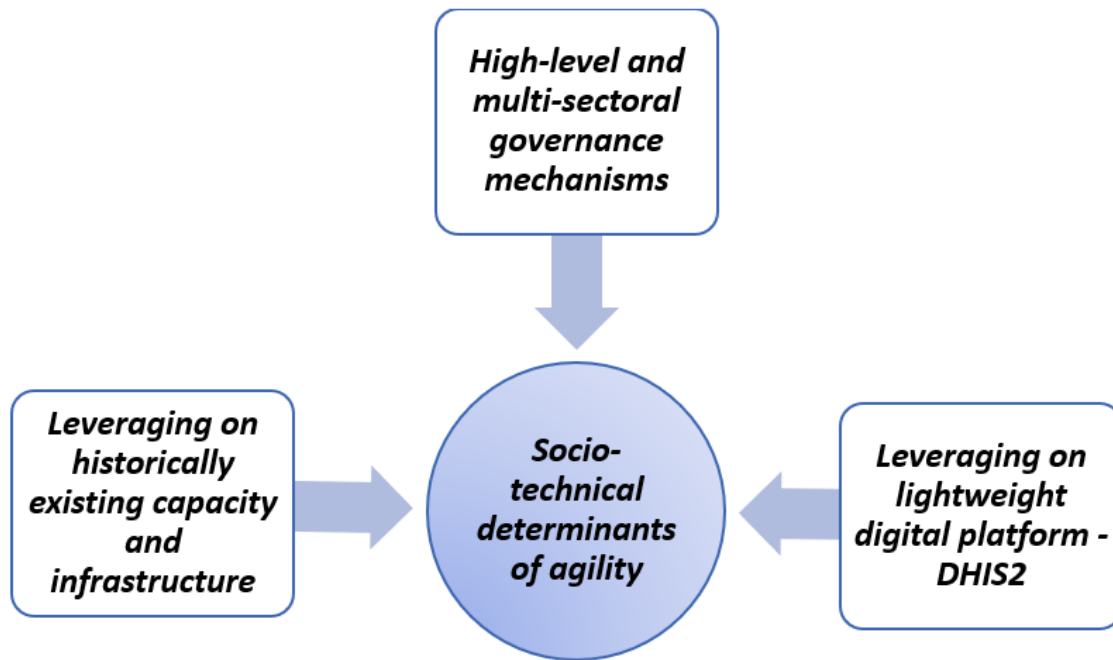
High-level and multi-sectoral governance mechanisms

Leveraging on historically existing capacity and infrastructure

Socio-technical determinants of agility

Leveraging on lightweight digital platform - DHIS2